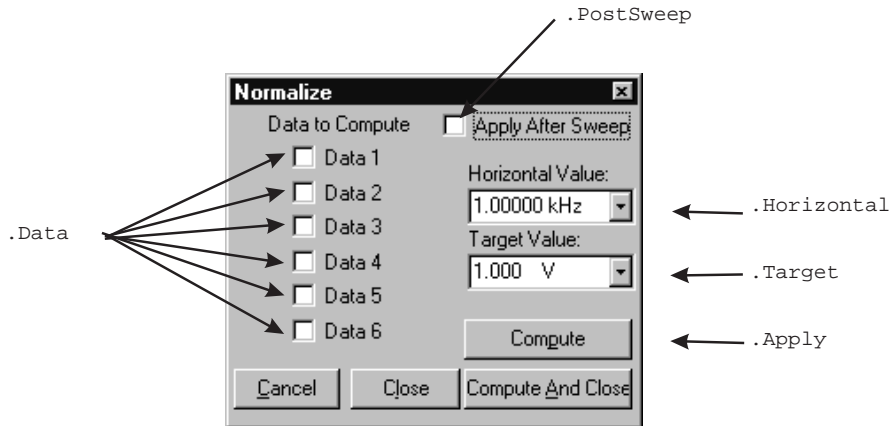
.PostSweep

Normalize

Data to Compute

Apply After Sweep

Data 1

Data 2

Data 3

Data 4

Data 5

Data 6

Horizontal Value:

1.00000 kHz

Target Value:

1.000 V

Compute

Cancel

Close

Compute And Close

.Data

.Horizontal

.Target

.Apply